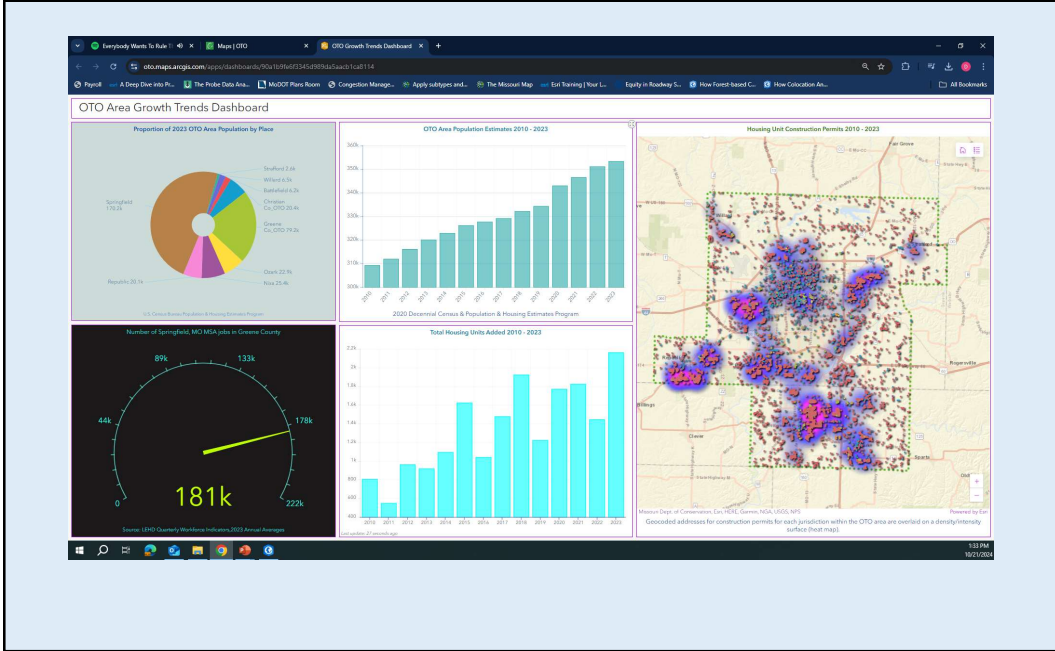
Everybody Wants To Rule It ×
Maps | OTO ×
OTO Growth Trends Dashboard ×
+

oto.maps.arcgis.com/apps/dashboards/90a1b9fe6f345d989da5aacb1ca8114

Payroll
A Deep Dive into Pr...
The Probe Data Ana...
MoDOT Plans Room
Congestion Manage...
Apply subtypes and...
The Missouri Map
Esri Training | Your L...
Equity in Roadway S...
How Forest-based C...
How Colocation An...
All Bookmarks

OTO Area Growth Trends Dashboard

Proportion of 2023 OTO Area Population by Place

Strafford 2.6k
Willard 6.5k
Battlefield 6.2k
Christian Co. OTO 20.4k
Greene Co. OTO 79.2k
Ozark 22.5k
Nixa 25.4k
Republic 20.1k
Springfield 170.2k

U.S. Census Bureau Population & Housing Estimates Program

OTO Area Population Estimates 2010 - 2023

360k
350k
340k
330k
320k
310k
300k

2010
2011
2012
2013
2014
2015
2016
2017
2018
2019
2020
2021
2022
2023

2020 Decennial Census & Population & Housing Estimates Program

Housing Unit Construction Permits 2010 - 2023

Fair Grove
Rogersville
Billings
Clever
Sparta

Missouri Dept. of Conservation, Esri, HERE, Garmin, NGA, USGS, NPS
Powered by Esri

Geocoded addresses for construction permits for each jurisdiction within the OTO area are overlaid on a density/intensity surface (heat map).

Number of Springfield, MO MSA jobs in Greene County

89k
133k
44k
178k
0
222k
181k

Source: LEHD Quarterly Workforce Indicators,2023 Annual Averages

Total Housing Units Added 2010 - 2023

2.2k
2k
1.8k
1.6k
1.4k
1.2k
1k
800
600
400

2010
2011
2012
2013
2014
2015
2016
2017
2018
2019
2020
2021
2022
2023

Last update: 21 seconds ago

1:33 PM
10/21/2024